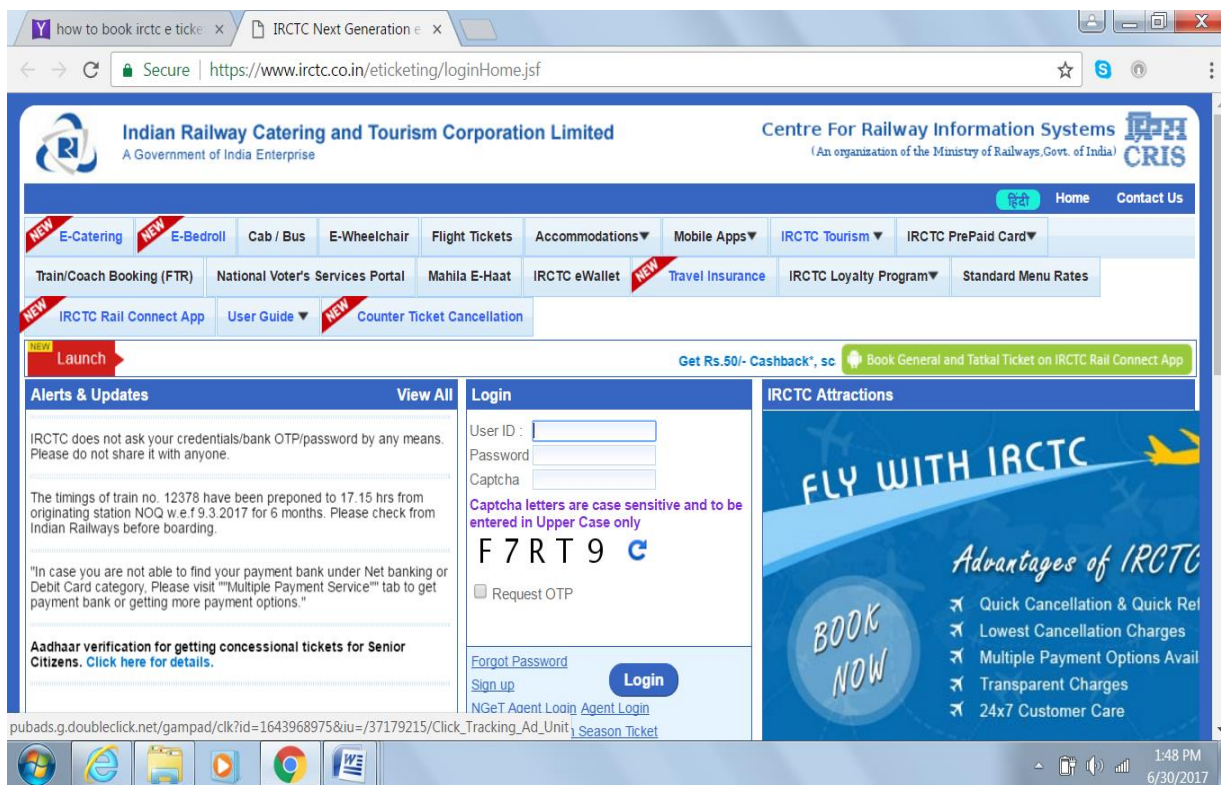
how to book irctc e ticke ×
IRCTC Next Generation e ×

Secure | https://www.irctc.co.in/eticketing/loginHome.jsf

Indian Railway Catering and Tourism Corporation Limited
A Government of India Enterprise

Centre For Railway Information Systems
(An organization of the Ministry of Railways,Govt. of India) CRIS

हिंदी Home Contact Us

NEW E-Catering NEW E-Bedroll Cab / Bus E-Wheelchair Flight Tickets Accommodations▼ Mobile Apps▼ IRCTC Tourism ▼ IRCTC PrePaid Card▼

Train/Coach Booking (FTR) National Voter's Services Portal Mahila E-Haat IRCTC eWallet NEW Travel Insurance IRCTC Loyalty Program▼ Standard Menu Rates

NEW IRCTC Rail Connect App User Guide ▼ NEW Counter Ticket Cancellation

NEW Launch

Get Rs.50/- Cashback*, sc Book General and Tatkal Ticket on IRCTC Rail Connect App

Alerts & Updates View All

IRCTC does not ask your credentials/bank OTP/password by any means. Please do not share it with anyone.

The timings of train no. 12378 have been preponed to 17.15 hrs from originating station NOQ w.e.f 9.3.2017 for 6 months. Please check from Indian Railways before boarding.

"In case you are not able to find your payment bank under Net banking or Debit Card category, Please visit ""Multiple Payment Service"" tab to get payment bank or getting more payment options."

Aadhaar verification for getting concessional tickets for Senior Citizens. Click here for details.

Login

User ID :
Password
Captcha

Captcha letters are case sensitive and to be entered in Upper Case only

F7RT9

Request OTP

Forgot Password
Sign up
NGeT Agent Login Agent Login
Login
Season Ticket

IRCTC Attractions

FLY WITH IRCTC

Advantages of IRCTC

BOOK NOW

Quick Cancellation & Quick Ref
Lowest Cancellation Charges
Multiple Payment Options Avail
Transparent Charges
24x7 Customer Care

pubads.g.doubleclick.net/gampad/clk?id=1643968975&iu=/37179215/Click_Tracking_Ad_Unit

1:48 PM
6/30/2017